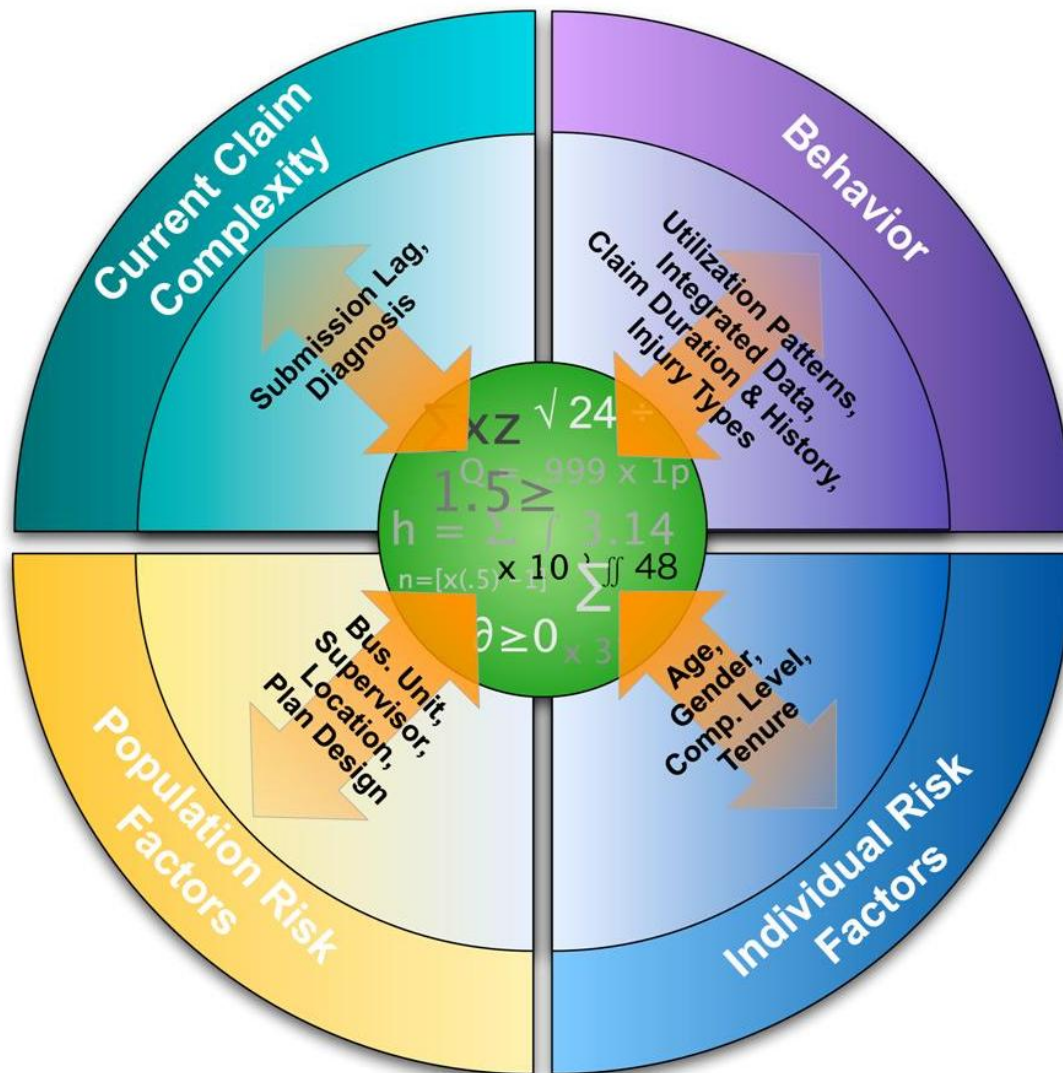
Current Claim Complexity

Submission Lag, Diagnosis

Behavior

Utilization Patterns, Integrated Data, Claim Duration & History, Injury Types

$\sum xz$ $\sqrt{24}$ ÷
Q = 999 x 1p
1.5≥
h = $\sum$ / 3.14
n=[x(.5)^-1] x 10 $\iint$ 48
$\sum$
$\partial \geq 0$ x 3

Bus. Unit, Supervisor, Location, Plan Design

Population Risk Factors

Age, Gender, Comp. Level, Tenure

Individual Risk Factors